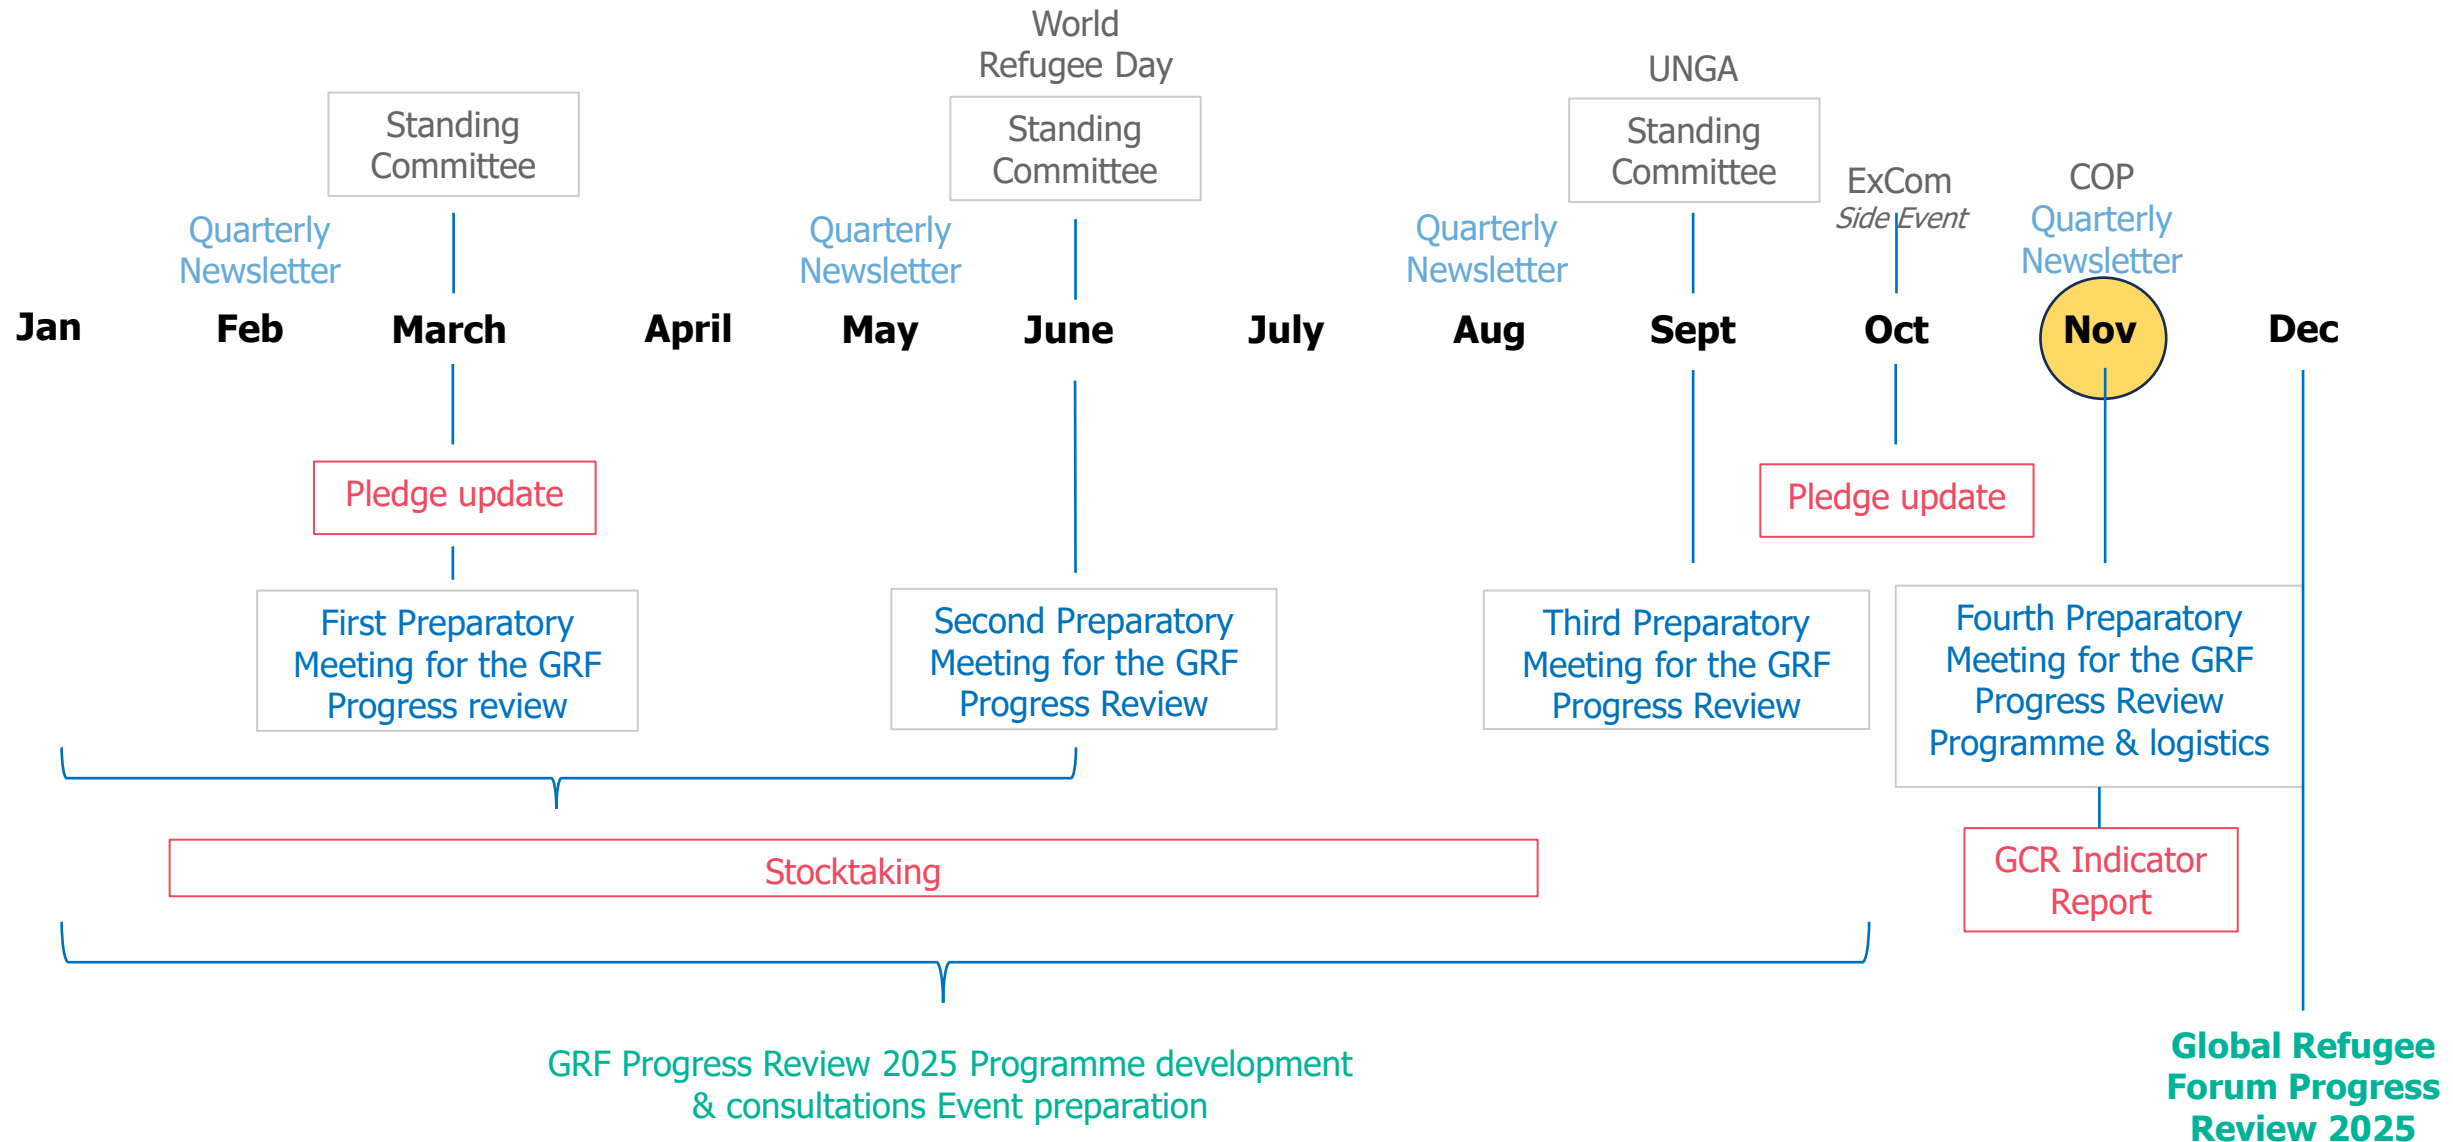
World Refugee Day

Standing Committee

UNGA

Standing Committee

Standing Committee

ExCom
Side Event

COP

Quarterly Newsletter

Quarterly Newsletter

Quarterly Newsletter

Quarterly Newsletter

Jan Feb March April May June July Aug Sept Oct Nov Dec

Pledge update

Pledge update

First Preparatory Meeting for the GRF Progress review

Second Preparatory Meeting for the GRF Progress Review

Third Preparatory Meeting for the GRF Progress Review

Fourth Preparatory Meeting for the GRF Progress Review Programme & logistics

Stocktaking

GCR Indicator Report

GRF Progress Review 2025 Programme development & consultations Event preparation

Global Refugee Forum Progress Review 2025